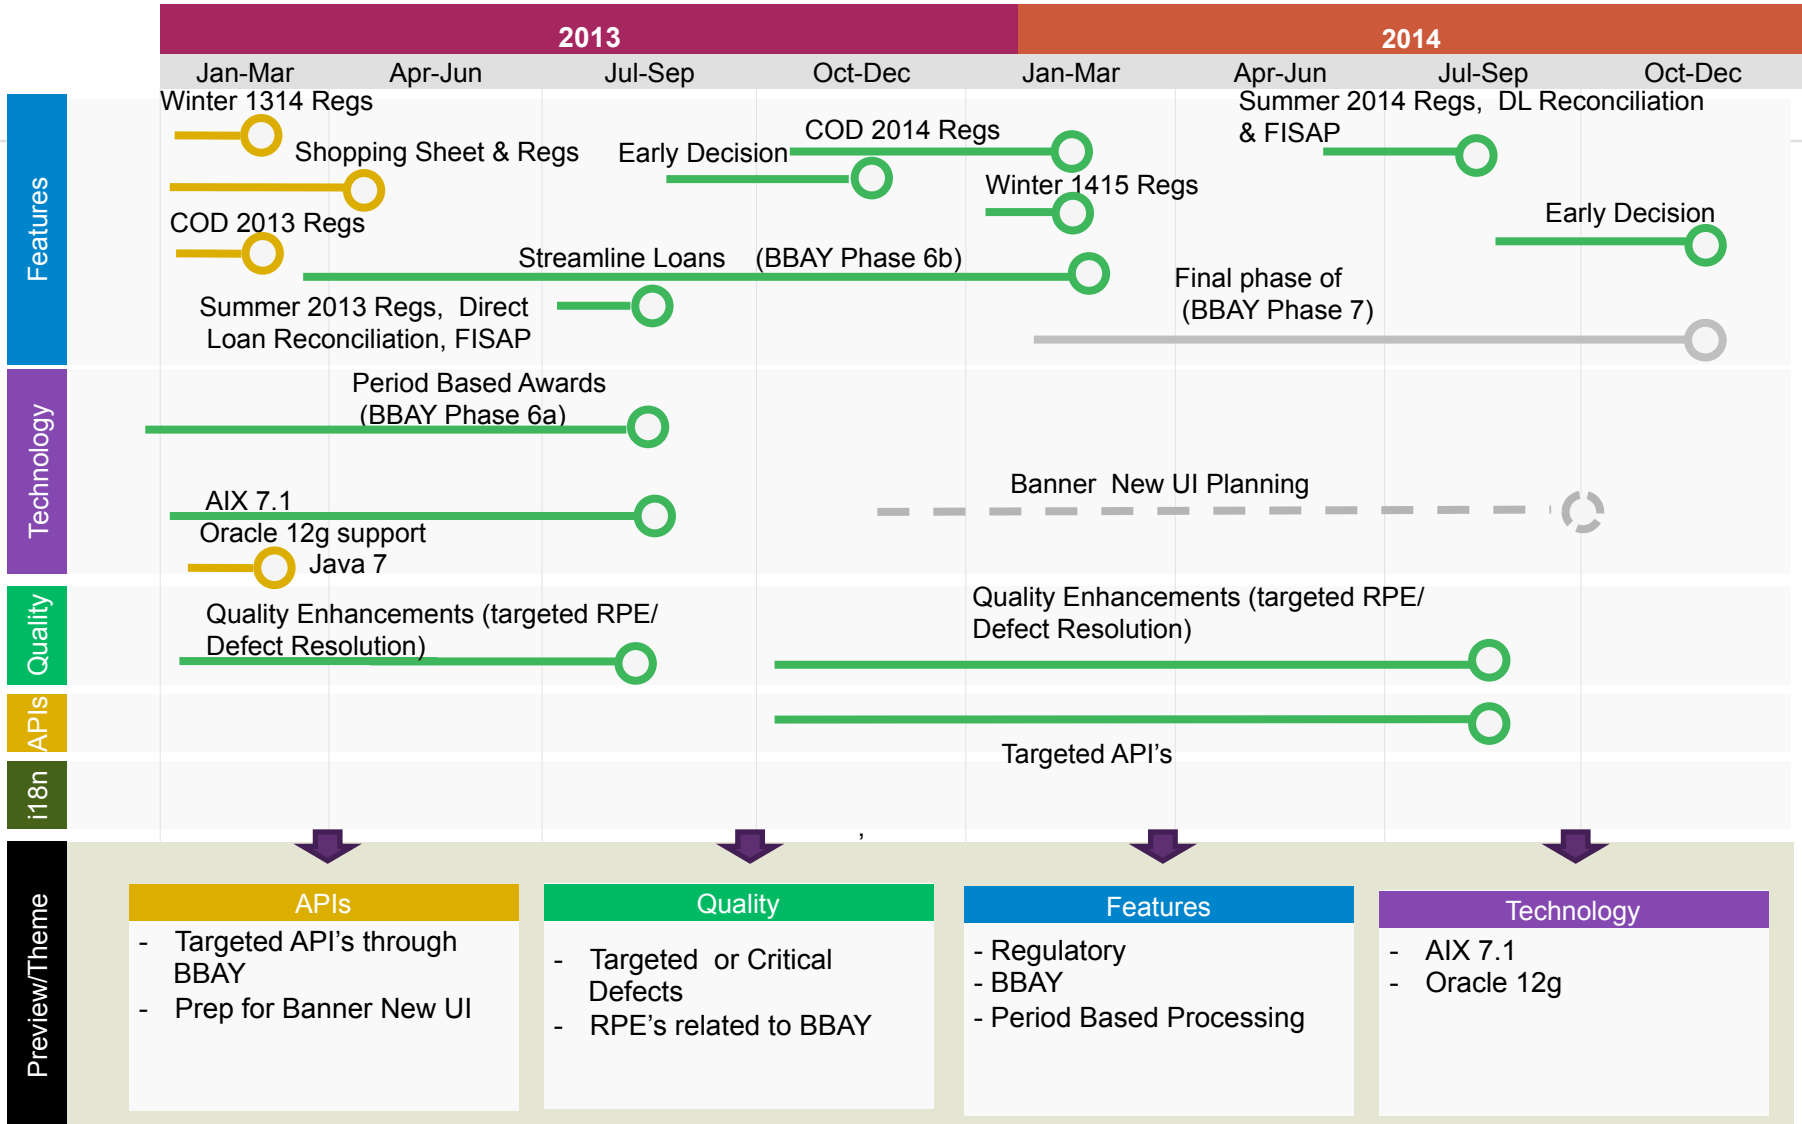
2013

2014

Jan-Mar Apr-Jun Jul-Sep Oct-Dec Jan-Mar Apr-Jun Jul-Sep Oct-Dec

Features

Winter 1314 Regs

Shopping Sheet & Regs

Early Decision

COD 2014 Regs

Summer 2014 Regs, DL Reconciliation & FISAP

Winter 1415 Regs

Early Decision

COD 2013 Regs

Streamline Loans (BBAY Phase 6b)

Final phase of (BBAY Phase 7)

Summer 2013 Regs, Direct Loan Reconciliation, FISAP

Technology

Period Based Awards (BBAY Phase 6a)

Banner New UI Planning

AIX 7.1

Oracle 12g support

Java 7

Quality

Quality Enhancements (targeted RPE/ Defect Resolution)

Quality Enhancements (targeted RPE/ Defect Resolution)

APIs

Targeted API's

i18n

Preview/Theme

APIs
- Targeted API's through BBAY
- Prep for Banner New UI

Quality
- Targeted or Critical Defects
- RPE's related to BBAY

Features
- Regulatory
- BBAY
- Period Based Processing

Technology
- AIX 7.1
- Oracle 12g